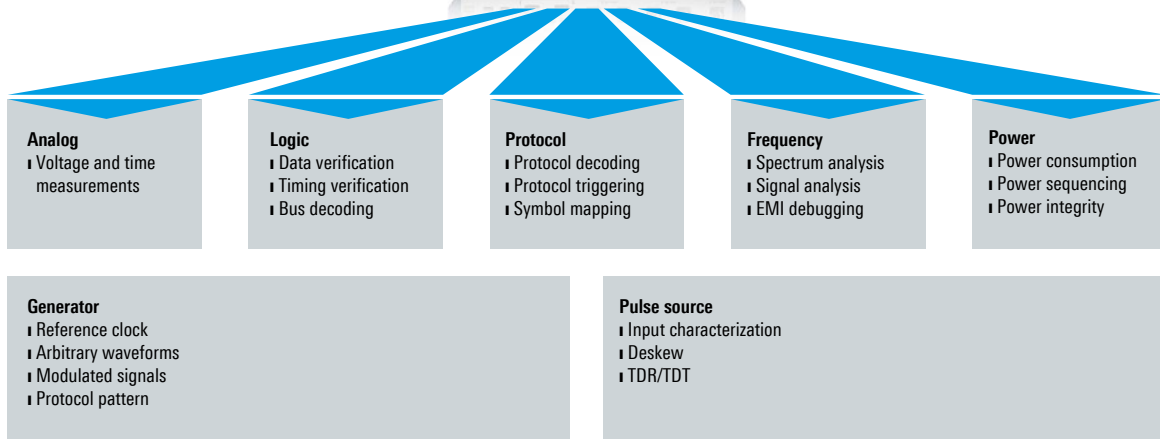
Analog
▪ Voltage and time measurements

Logic
▪ Data verification
▪ Timing verification
▪ Bus decoding

Protocol
▪ Protocol decoding
▪ Protocol triggering
▪ Symbol mapping

Frequency
▪ Spectrum analysis
▪ Signal analysis
▪ EMI debugging

Power
▪ Power consumption
▪ Power sequencing
▪ Power integrity

Generator
▪ Reference clock
▪ Arbitrary waveforms
▪ Modulated signals
▪ Protocol pattern

Pulse source
▪ Input characterization
▪ Deskew
▪ TDR/TDT